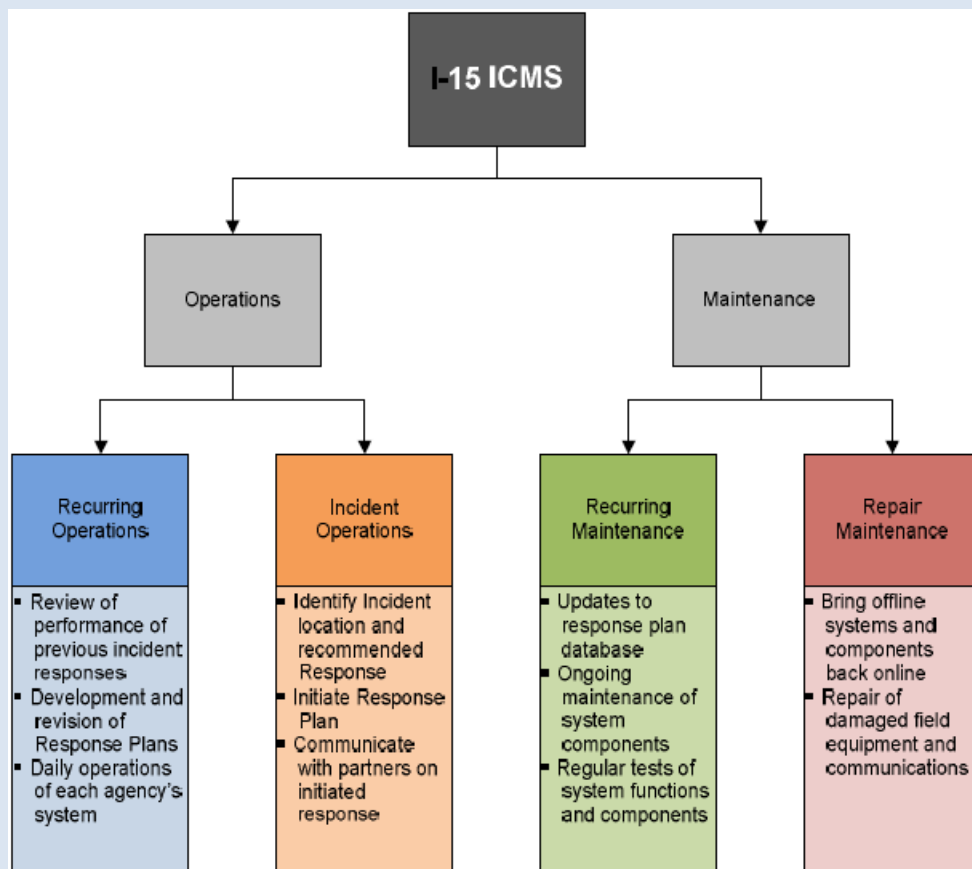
I-15 ICMS

Operations

Maintenance

Recurring Operations

- Review of performance of previous incident responses
- Development and revision of Response Plans
- Daily operations of each agency's system

Incident Operations

- Identify Incident location and recommended Response
- Initiate Response Plan
- Communicate with partners on initiated response

Recurring Maintenance

- Updates to response plan database
- Ongoing maintenance of system components
- Regular tests of system functions and components

Repair Maintenance

- Bring offline systems and components back online
- Repair of damaged field equipment and communications